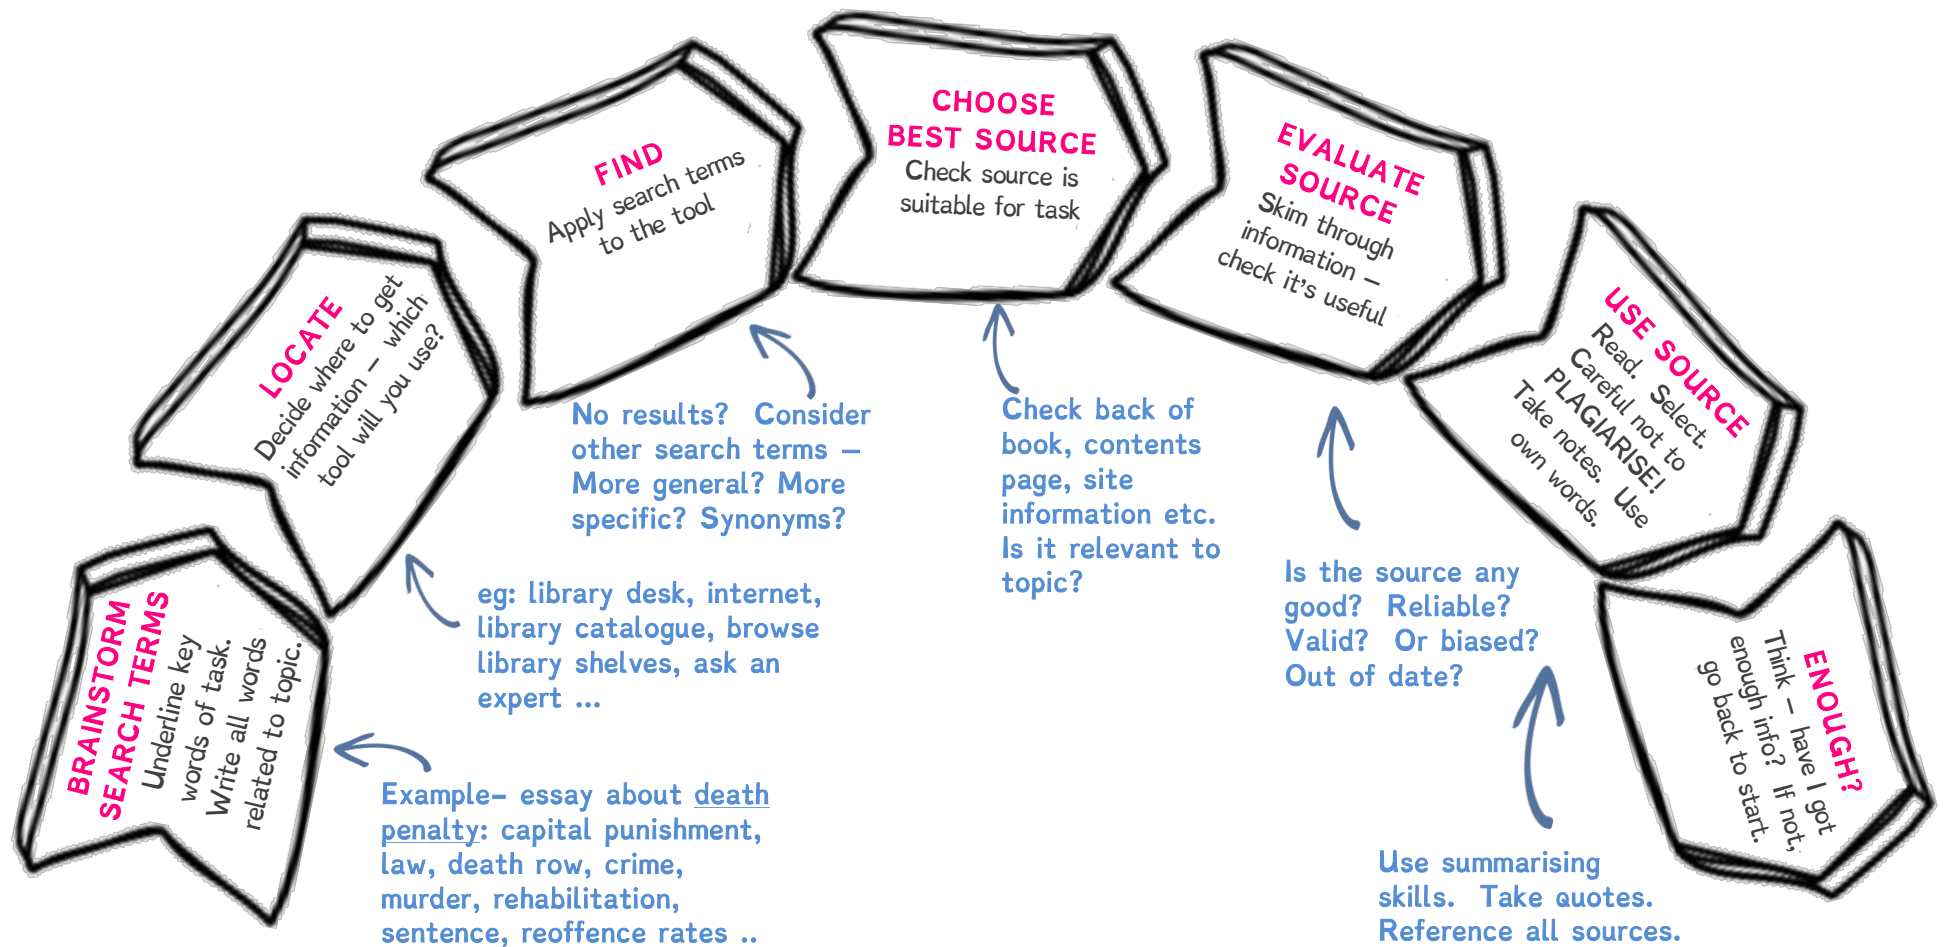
BRAINSTORM SEARCH TERMS
Underline key words of task. Write all words related to topic.

LOCATE
Decide where to get information – which tool will you use?

FIND
Apply search terms to the tool

CHOOSE BEST SOURCE
Check source is suitable for task

EVALUATE SOURCE
Skim through information – check it's useful

USE SOURCE
Read. Select. Careful not to PLAGIARISE! Take notes. Use own words.

ENOUGH?
Think – have I got enough info? If not, go back to start.

No results? Consider other search terms – More general? More specific? Synonyms?

Check back of book, contents page, site information etc. Is it relevant to topic?

eg: library desk, internet, library catalogue, browse library shelves, ask an expert ...

Is the source any good? Reliable? Valid? Or biased? Out of date?

Example– essay about death penalty: capital punishment, law, death row, crime, murder, rehabilitation, sentence, reoffence rates ..

Use summarising skills. Take quotes. Reference all sources.